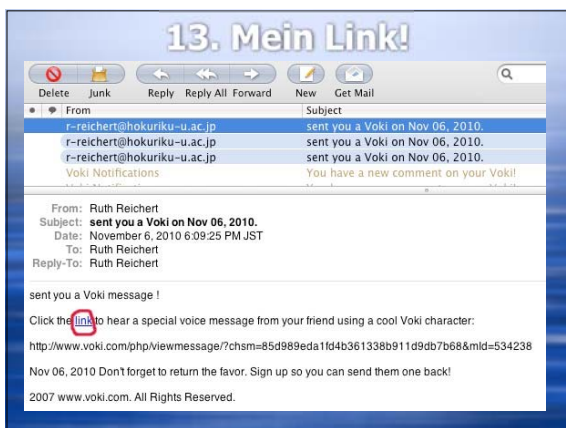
13. Mein Link!

Delete Junk Reply Reply All Forward New Get Mail

| From | Subject |
|---|---|
| r-reichert@hokuriku-u.ac.jp | sent you a Voki on Nov 06, 2010. |
| r-reichert@hokuriku-u.ac.jp | sent you a Voki on Nov 06, 2010. |
| r-reichert@hokuriku-u.ac.jp | sent you a Voki on Nov 06, 2010. |
| Voki Notifications | You have a new comment on your Voki! |

From: Ruth Reichert
Subject: sent you a Voki on Nov 06, 2010.
Date: November 6, 2010 6:09:25 PM JST
To: Ruth Reichert
Reply-To: Ruth Reichert

sent you a Voki message !

Click the link to hear a special voice message from your friend using a cool Voki character:

http://www.voki.com/php/viewmessage/?chsm=85d989eda1fd4b361338b911d9db7b68&mId=534238

Nov 06, 2010 Don't forget to return the favor. Sign up so you can send them one back!

2007 www.voki.com. All Rights Reserved.